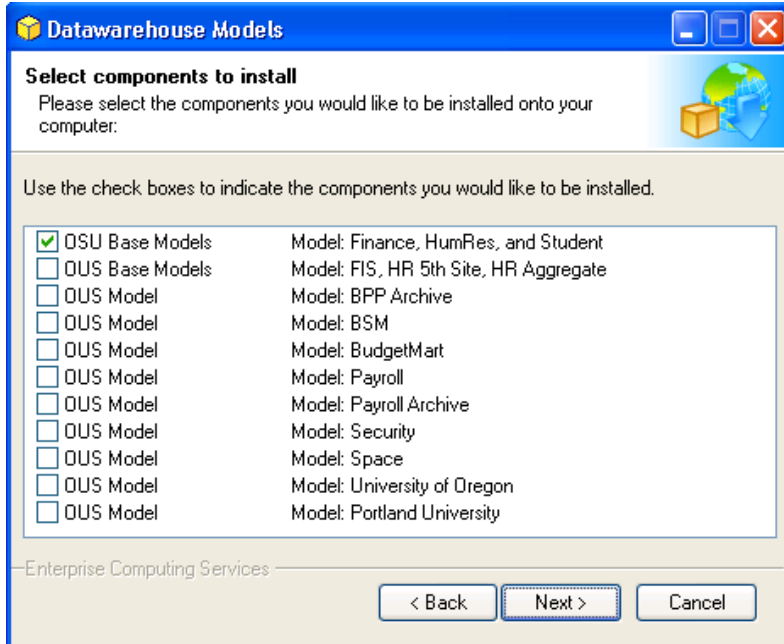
Datawarehouse Models

Select components to install
Please select the components you would like to be installed onto your computer:

Use the check boxes to indicate the components you would like to be installed.

| | |
|---|---|
| OSU Base Models | Model: Finance, HumRes, and Student |
| OUS Base Models | Model: FIS, HR 5th Site, HR Aggregate |
| OUS Model | Model: BPP Archive |
| OUS Model | Model: BSM |
| OUS Model | Model: BudgetMart |
| OUS Model | Model: Payroll |
| OUS Model | Model: Payroll Archive |
| OUS Model | Model: Security |
| OUS Model | Model: Space |
| OUS Model | Model: University of Oregon |
| OUS Model | Model: Portland University |

Enterprise Computing Services

< Back   Next >   Cancel